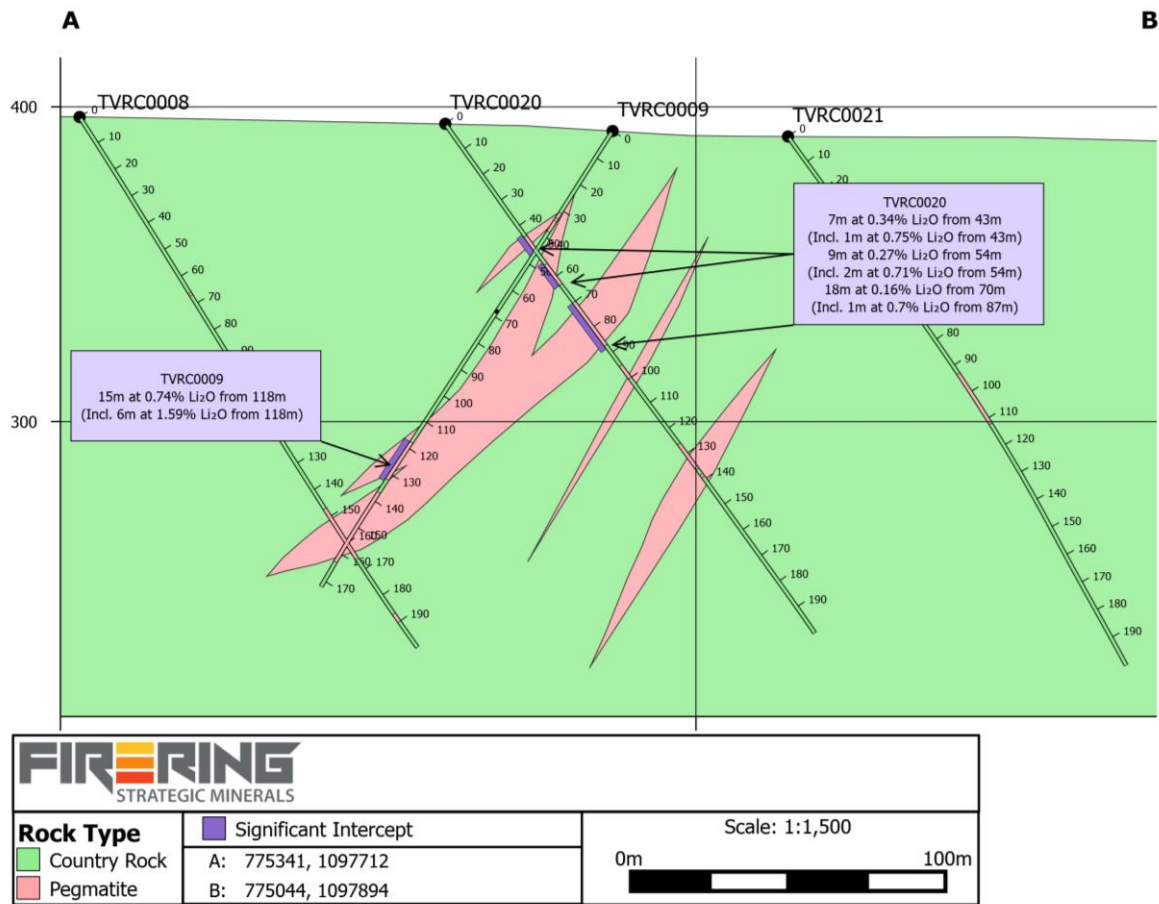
A

B

400

300

TVRC0008

TVRC0020

TVRC0009

TVRC0021

0 10 20 30 40 50 60 70 80 90

0 10 20 30 40 50 60 70 80 90 100 110 120 130 140 150 160 170 180 190

0 10 20 30 40 50 60 70 80 90 100 110 120 130 140 150 160 170 180

0 10 20 80 90 100 110 120 130 140 150 160 170 180 190

130 140 150 160 170 180 190

TVRC0020
7m at 0.34% Li₂O from 43m
(Incl. 1m at 0.75% Li₂O from 43m)
9m at 0.27% Li₂O from 54m
(Incl. 2m at 0.71% Li₂O from 54m)
18m at 0.16% Li₂O from 70m
(Incl. 1m at 0.7% Li₂O from 87m)

TVRC0009
15m at 0.74% Li₂O from 118m
(Incl. 6m at 1.59% Li₂O from 118m)

FIRERING
STRATEGIC MINERALS

Rock Type
Country Rock
Pegmatite

Significant Intercept
A: 775341, 1097712
B: 775044, 1097894

Scale: 1:1,500
0m
100m